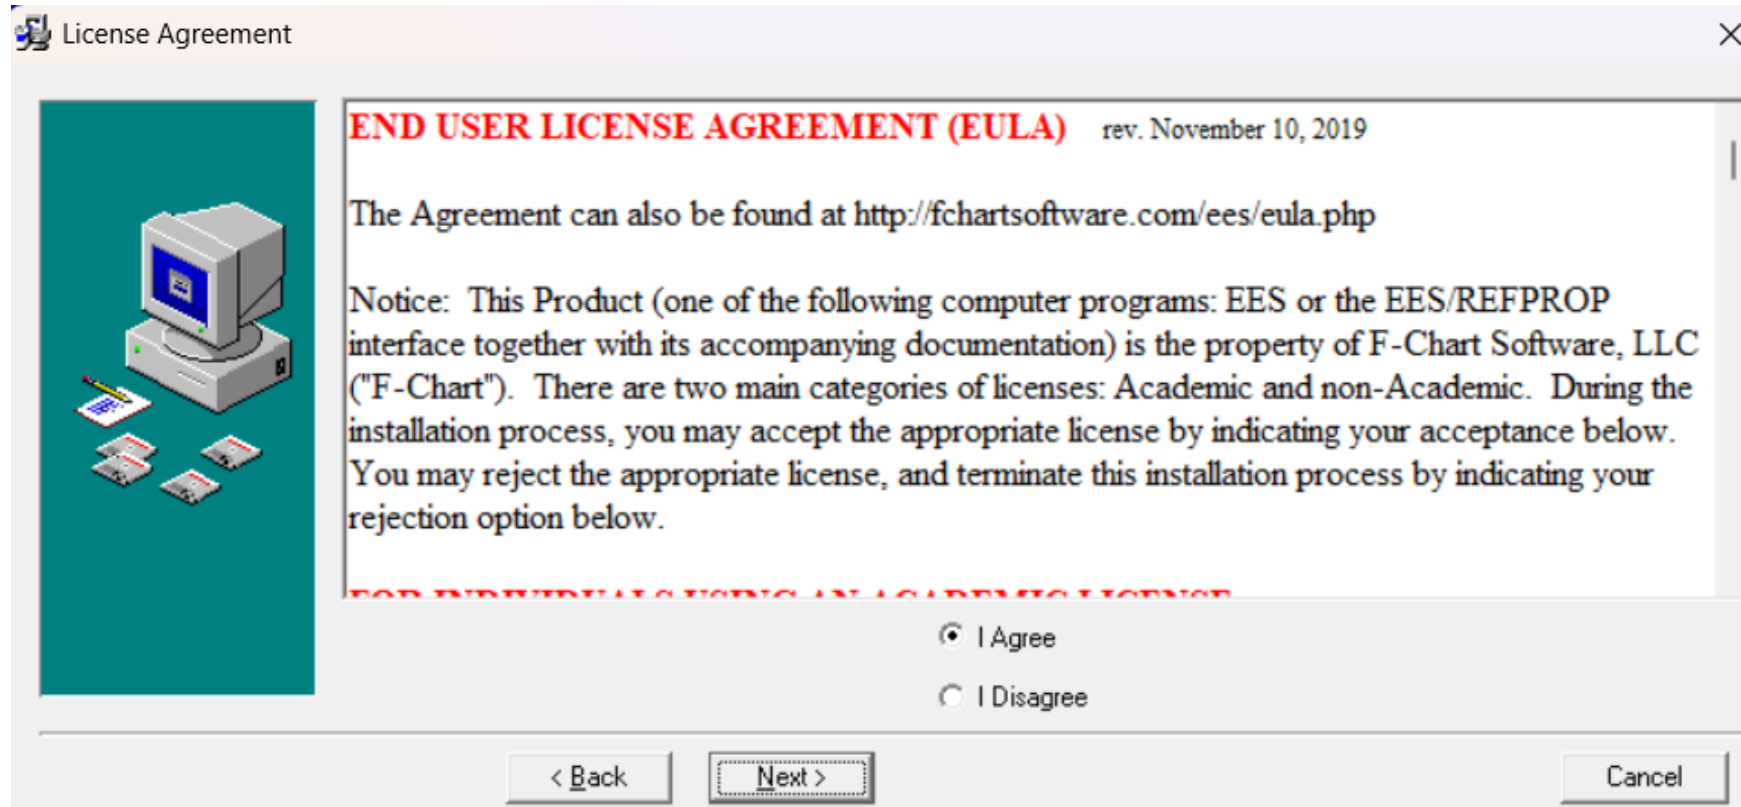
License Agreement

END USER LICENSE AGREEMENT (EULA) rev. November 10, 2019

The Agreement can also be found at http://fchartsoftware.com/ees/eula.php

Notice: This Product (one of the following computer programs: EES or the EES/REFPROP interface together with its accompanying documentation) is the property of F-Chart Software, LLC ("F-Chart"). There are two main categories of licenses: Academic and non-Academic. During the installation process, you may accept the appropriate license by indicating your acceptance below. You may reject the appropriate license, and terminate this installation process by indicating your rejection option below.

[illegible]

I Agree

I Disagree

< Back

Next >

Cancel